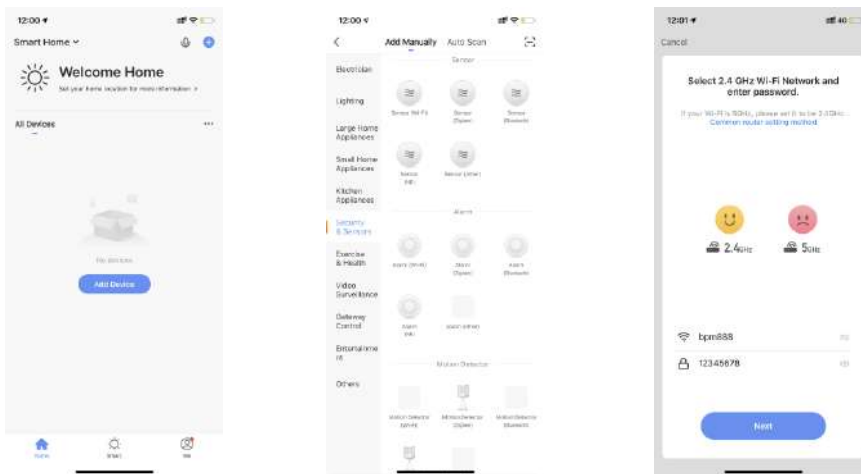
12:00

Smart Home

Welcome Home

Set your home location for more information >

All Devices

No devices

Add Device

Home

Smart

Me

12:00

Add Manually Auto Scan

Electrician

Lighting

Large Home Appliances

Small Home Appliances

Kitchen Appliances

Security & Sensors

Exercise & Health

Video Surveillance

Gateway Control

Entertainment

Others

Sensor

Sensor (Wi-Fi)

Sensor (Zigbee)

Sensor (Bluetooth)

Sensor (BLE)

Sensor (other)

Alarm

Alarm (Wi-Fi)

Alarm (Zigbee)

Alarm (Bluetooth)

Alarm (BLE)

Alarm (other)

Motion Detector

Motion Detector (Wi-Fi)

Motion Detector (Zigbee)

Motion Detector (Bluetooth)

12:01

Cancel

Select 2.4 GHz Wi-Fi Network and enter password.

If your Wi-Fi is 5GHz, please set it to be 2.4GHz. Common router setting method

2.4GHz

5GHz

bpm888

12345678

Next